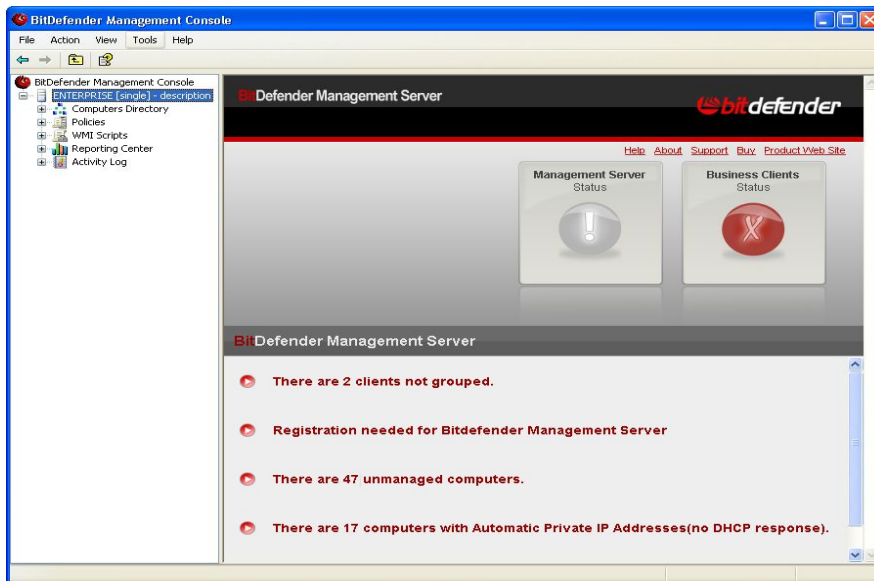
BitDefender Management Console

File Action View Tools Help

BitDefender Management Console
ENTERPRISE [single] - description
Computers Directory
Policies
WMI Scripts
Reporting Center
Activity Log

BitDefender Management Server

bitdefender

Help About Support Buy Product Web Site

Management Server
Status

Business Clients
Status

BitDefender Management Server

There are 2 clients not grouped.

Registration needed for Bitdefender Management Server

There are 47 unmanaged computers.

There are 17 computers with Automatic Private IP Addresses(no DHCP response).